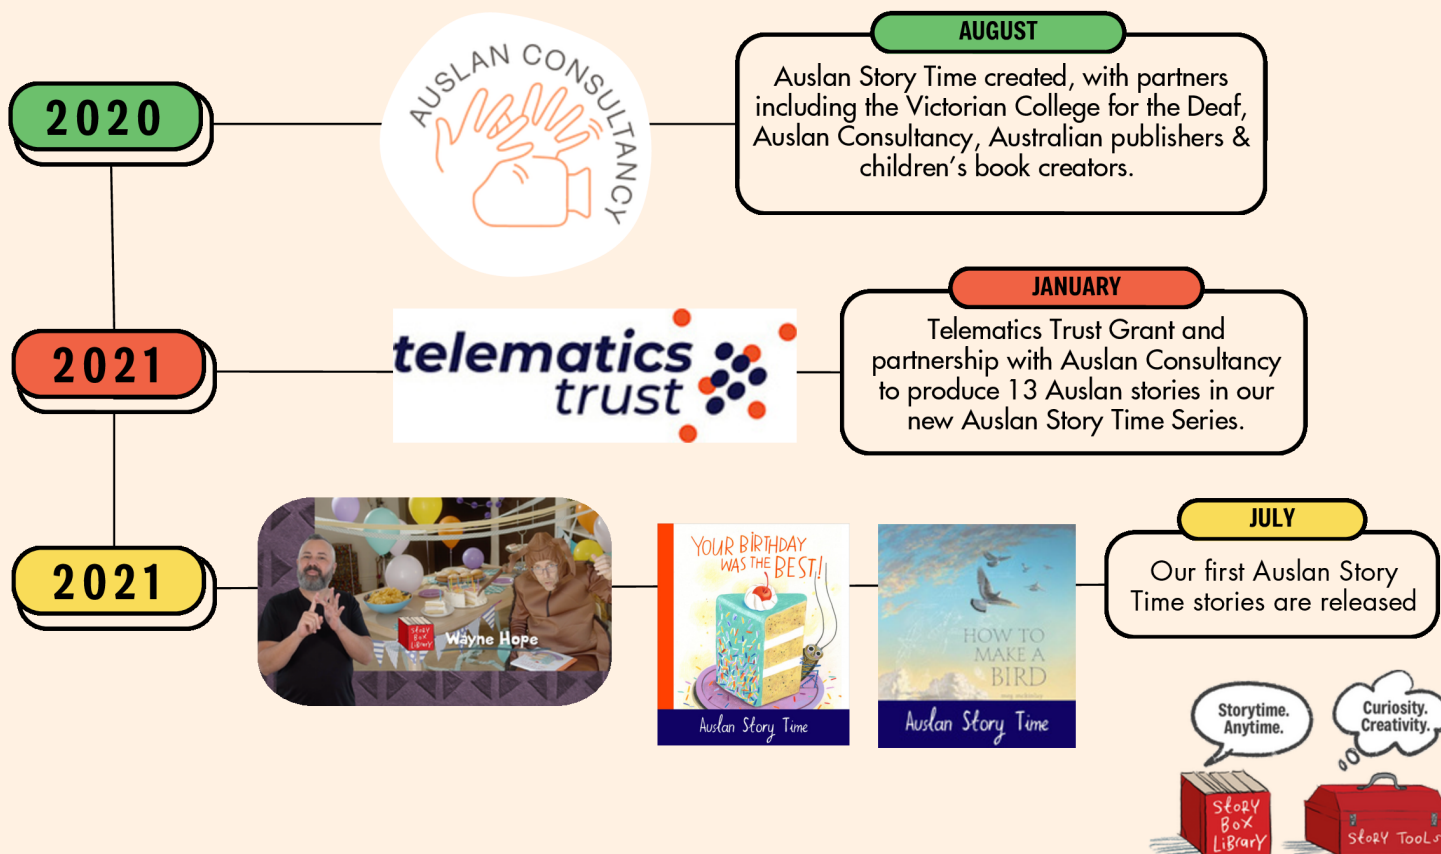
2020

AUSLAN CONSULTANCY

AUGUST

Auslan Story Time created, with partners including the Victorian College for the Deaf, Auslan Consultancy, Australian publishers & children's book creators.

2021

telematics trust

JANUARY

Telematics Trust Grant and partnership with Auslan Consultancy to produce 13 Auslan stories in our new Auslan Story Time Series.

2021

Story Box Library

Wayne Hope

YOUR BIRTHDAY WAS THE BEST!

Auslan Story Time

HOW TO MAKE A BIRD

Auslan Story Time

JULY

Our first Auslan Story Time stories are released

Storytime. Anytime.

Curiosity. Creativity.

Story Box Library

Story Tools